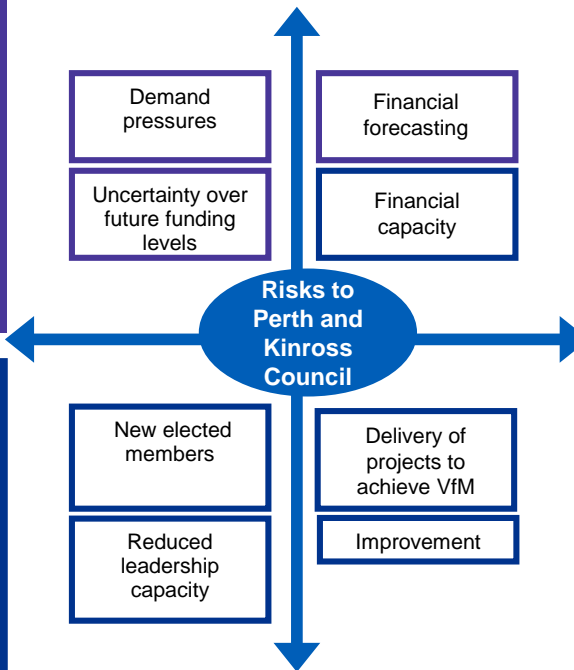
Demand pressures

Uncertainty over future funding levels

Financial forecasting

Financial capacity

Risks to Perth and Kinross Council

New elected members

Reduced leadership capacity

Delivery of projects to achieve VfM

Improvement